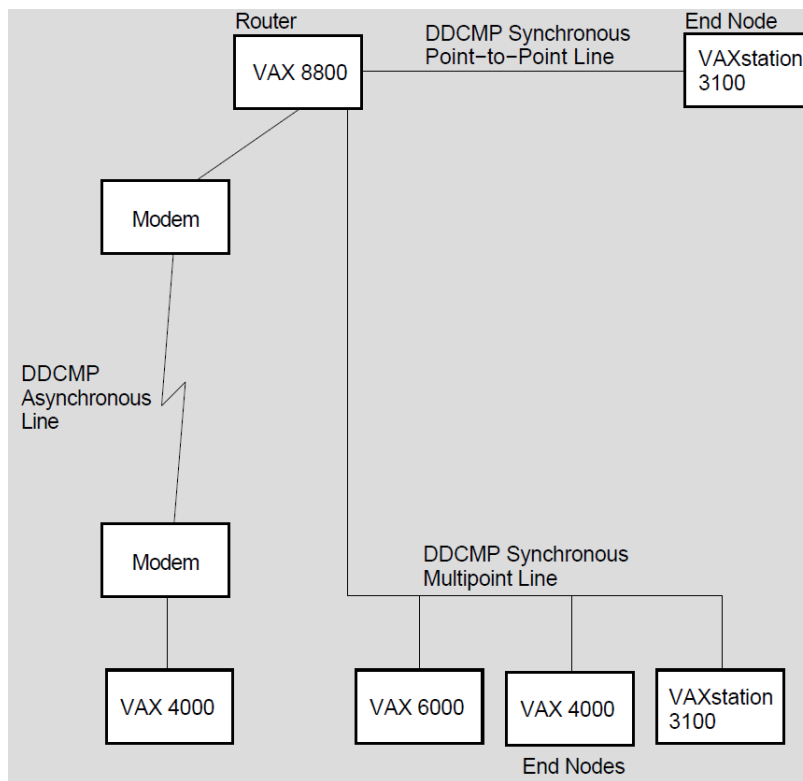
Router

VAX 8800

DDCMP Synchronous
Point-to-Point Line

End Node

VAXstation
3100

Modem

DDCMP
Asynchronous
Line

Modem

VAX 4000

DDCMP Synchronous
Multipoint Line

VAX 6000

VAX 4000

VAXstation
3100

End Nodes